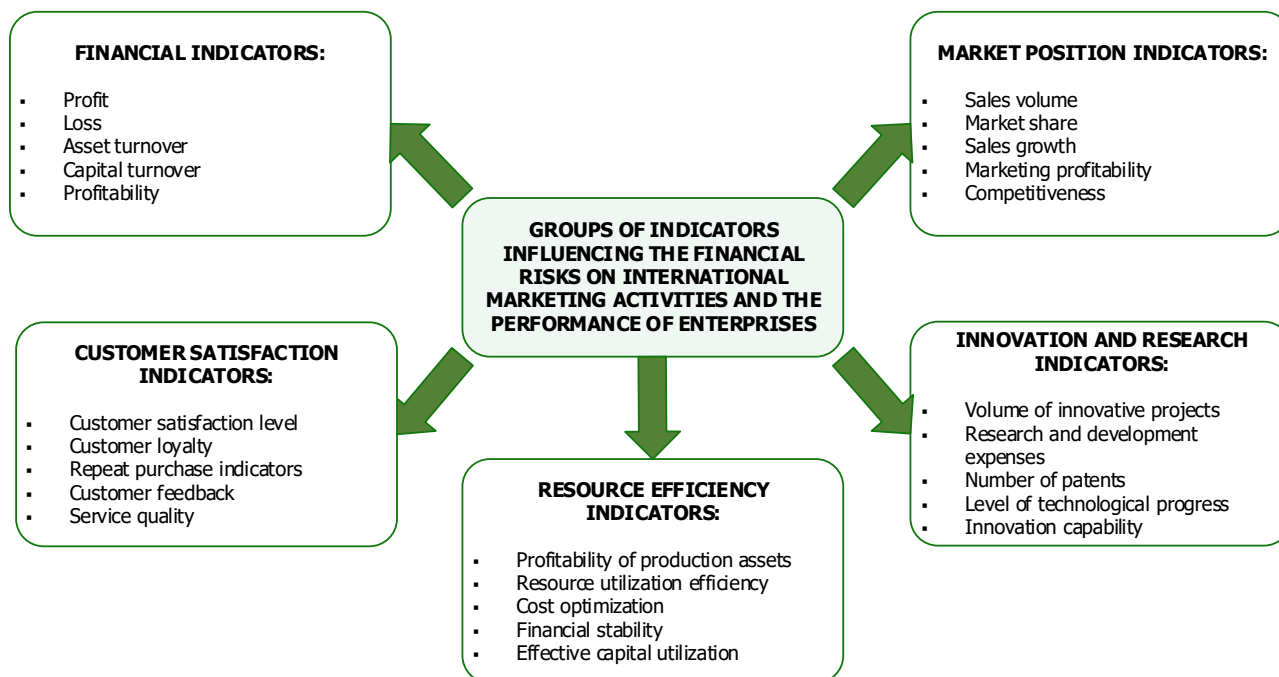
FINANCIAL INDICATORS:

- Profit
- Loss
- Asset turnover
- Capital turnover
- Profitability

MARKET POSITION INDICATORS:

- Sales volume
- Market share
- Sales growth
- Marketing profitability
- Competitiveness

GROUPS OF INDICATORS INFLUENCING THE FINANCIAL RISKS ON INTERNATIONAL MARKETING ACTIVITIES AND THE PERFORMANCE OF ENTERPRISES

CUSTOMER SATISFACTION INDICATORS:

- Customer satisfaction level
- Customer loyalty
- Repeat purchase indicators
- Customer feedback
- Service quality

INNOVATION AND RESEARCH INDICATORS:

- Volume of innovative projects
- Research and development expenses
- Number of patents
- Level of technological progress
- Innovation capability

RESOURCE EFFICIENCY INDICATORS:

- Profitability of production assets
- Resource utilization efficiency
- Cost optimization
- Financial stability
- Effective capital utilization